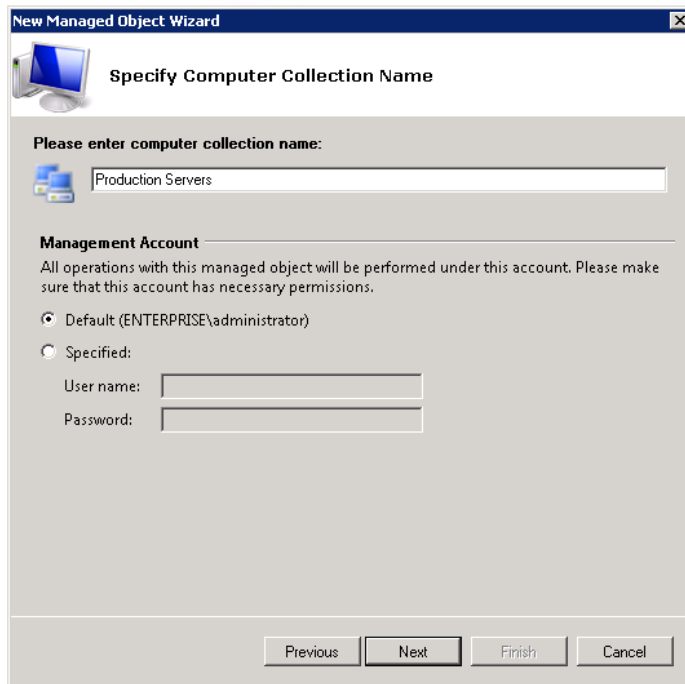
New Managed Object Wizard

Specify Computer Collection Name

Please enter computer collection name:

Production Servers

Management Account

All operations with this managed object will be performed under this account. Please make sure that this account has necessary permissions.

Default (ENTERPRISE\administrator)

Specified:

User name:

Password:

Previous

Next

Finish

Cancel